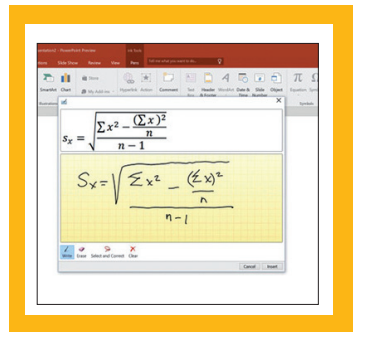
entation1 - PowerPoint Preview

Ink Tools

Tell me what you want to do

ions Slide Show Review View Pens

SmartArt Chart Store My Add-ins Hyperlink Action Comment Text Box Header & Footer WordArt Date & Time Slide Number Object Equation Symbol

Illustrations Symbols

$s_x = \sqrt{\frac{\sum x^2 - \frac{(\sum x)^2}{n}}{n-1}}$

$S_x = \sqrt{\frac{\sum x^2 - \frac{(\sum x)^2}{n}}{n-1}}$

Write Erase Select and Correct Clear

Cancel Insert